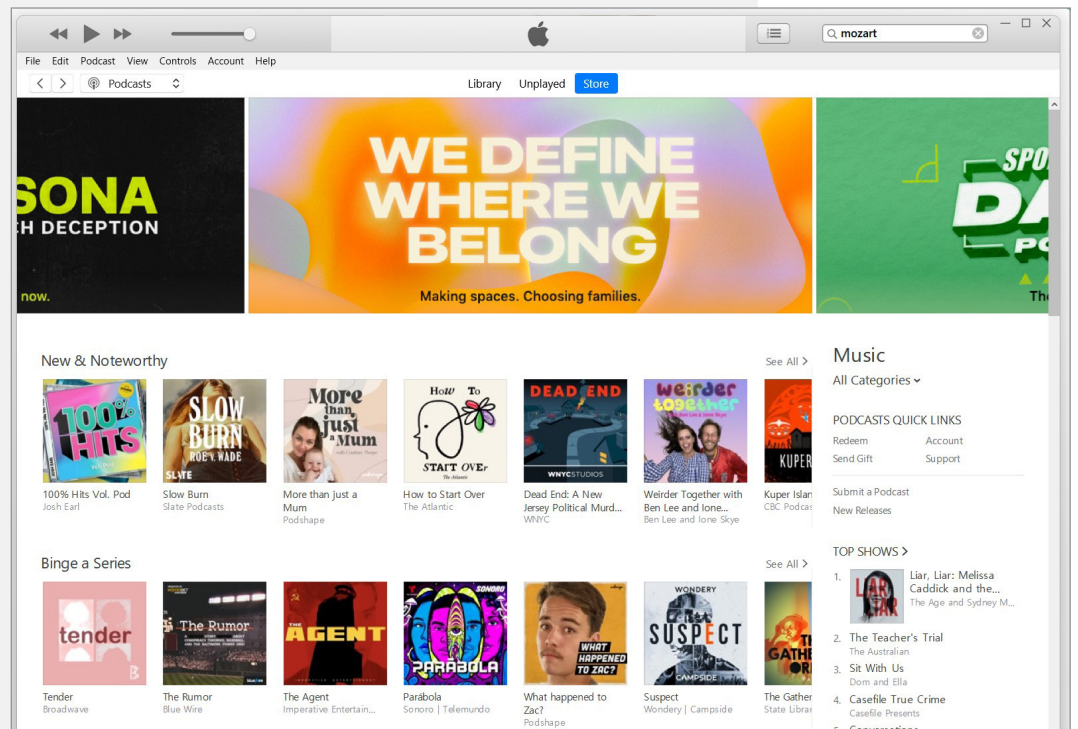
mozart

File Edit Podcast View Controls Account Help

Podcasts

Library Unplayed Store

SONA
H DECEPTION
now.

WE DEFINE WHERE WE BELONG
Making spaces. Choosing families.

SPO
DA
PO
The

New & Noteworthy
See All >

100% HITS
100% Hits Vol. Pod
Josh Earl

SLOW BURN ROE V. WADE
SLATE
Slow Burn
Slate Podcasts

More than just a Mum
More than just a Mum
Podshape

How To START OVER
The Atlantic
How to Start Over
The Atlantic

DEAD END
WNYC STUDIOS
Dead End: A New Jersey Political Murd...
WNYC

weirder together
Weirder Together with Ben Lee and Ione...
Ben Lee and Ione Skye

KUPER
Kuper Islan
CBC Podca

Binge a Series
See All >

tender
Tender
Broadwave

The Rumor
The Rumor
Blue Wire

THE AGENT
The Agent
Imperative Entertain...

SONORO
PARÁBOLA
Parábola
Sonoro | Telemundo

WHAT HAPPENED TO ZAC?
What happened to Zac?
Podshape

WONDERY
SUSPECT
CAMPSIDE
Suspect
Wondery | Campside

THE GATHE
The Gather
State Librar

Music
All Categories

PODCASTS QUICK LINKS
Redeem
Account
Send Gift
Support

Submit a Podcast
New Releases

TOP SHOWS >
1. Liar, Liar: Melissa Caddick and the...
The Age and Sydney M...
2. The Teacher's Trial
The Australian
3. Sit With Us
Dom and Ella
4. Casefile True Crime
Casefile Presents